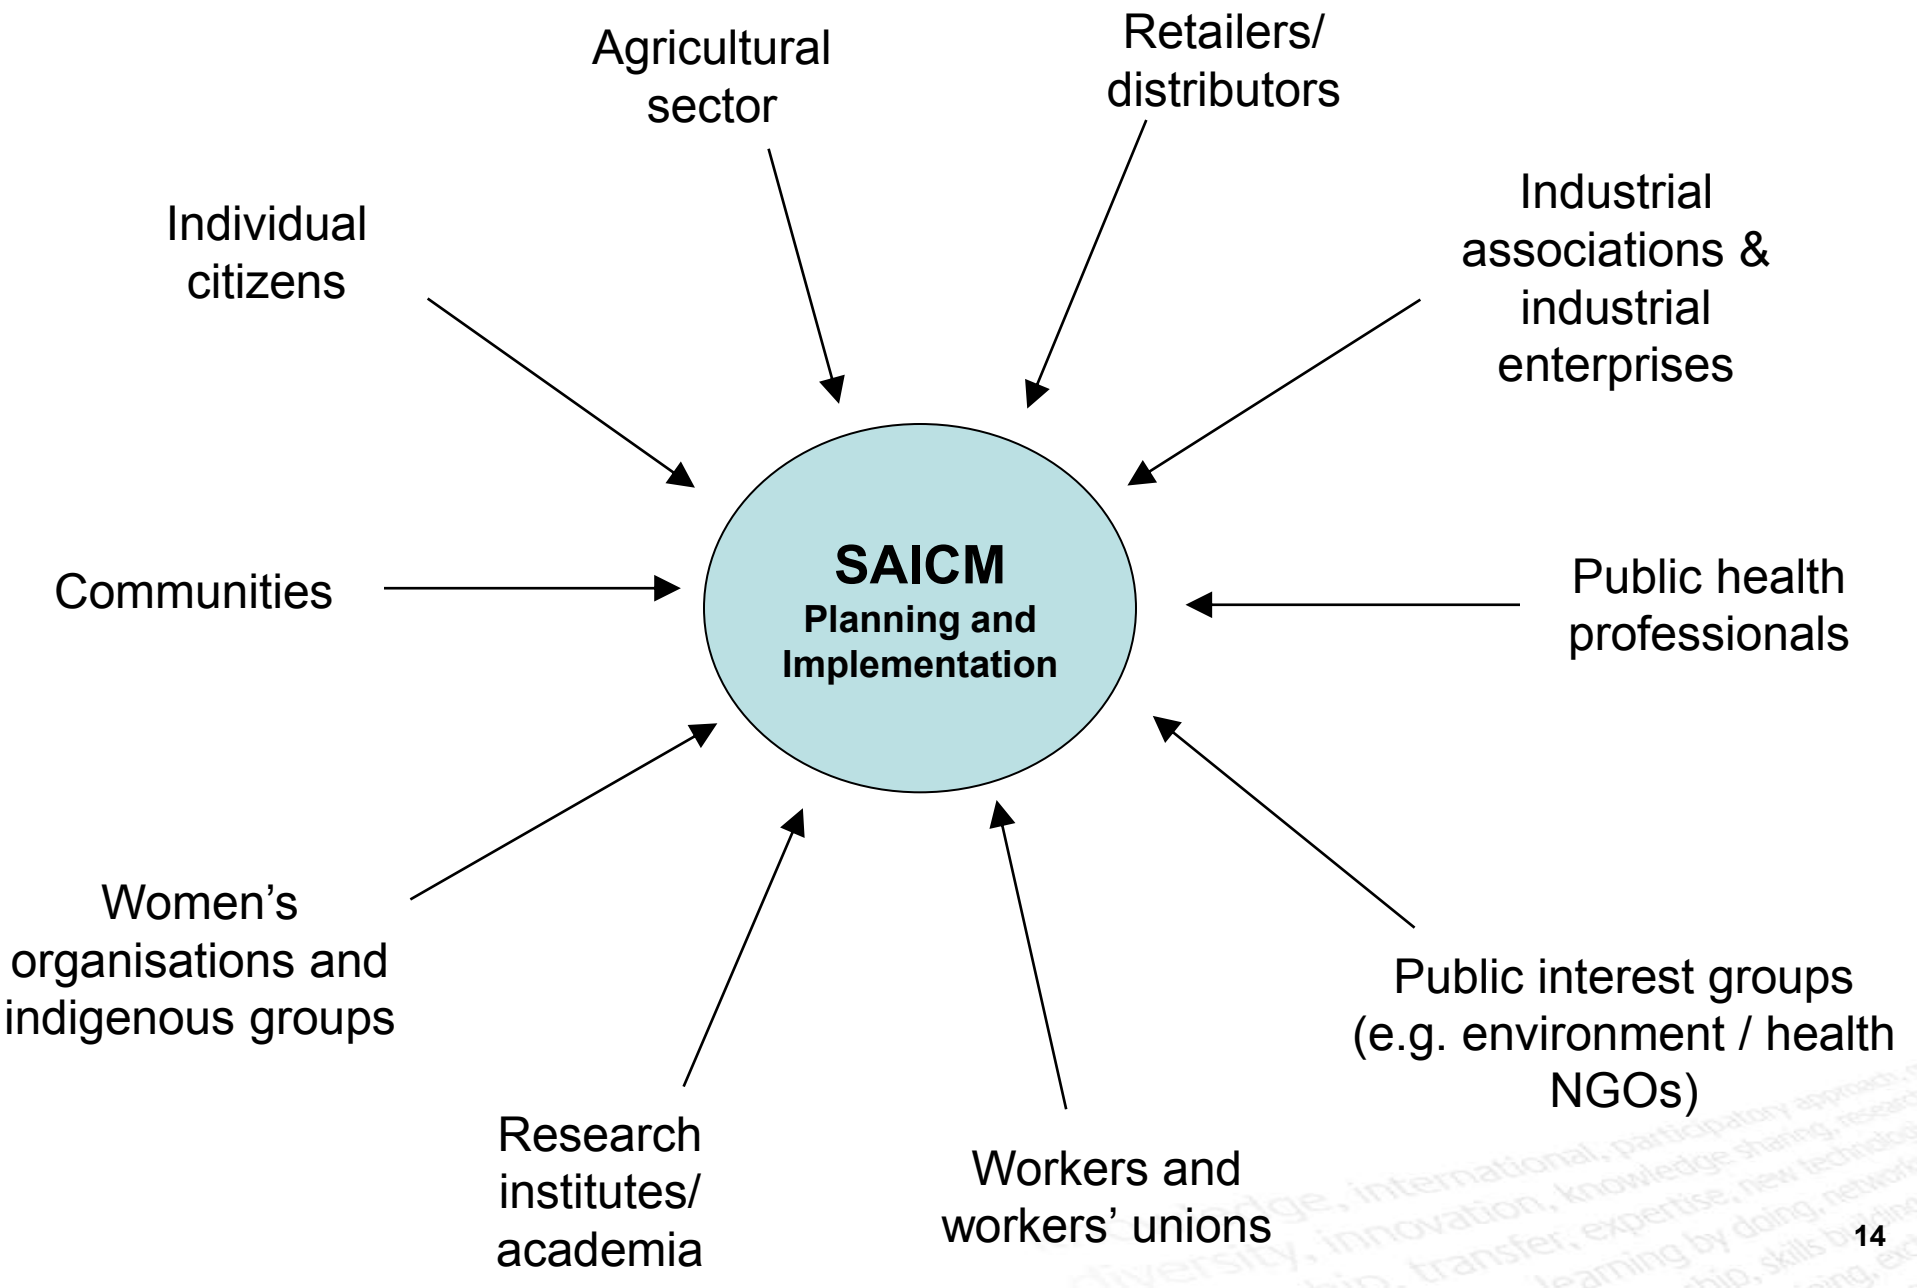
Agricultural sector

Retailers/ distributors

Individual citizens

Industrial associations & industrial enterprises

SAICM
Planning and Implementation

Communities

Public health professionals

Women's organisations and indigenous groups

Public interest groups (e.g. environment / health NGOs)

Research institutes/ academia

Workers and workers' unions

14